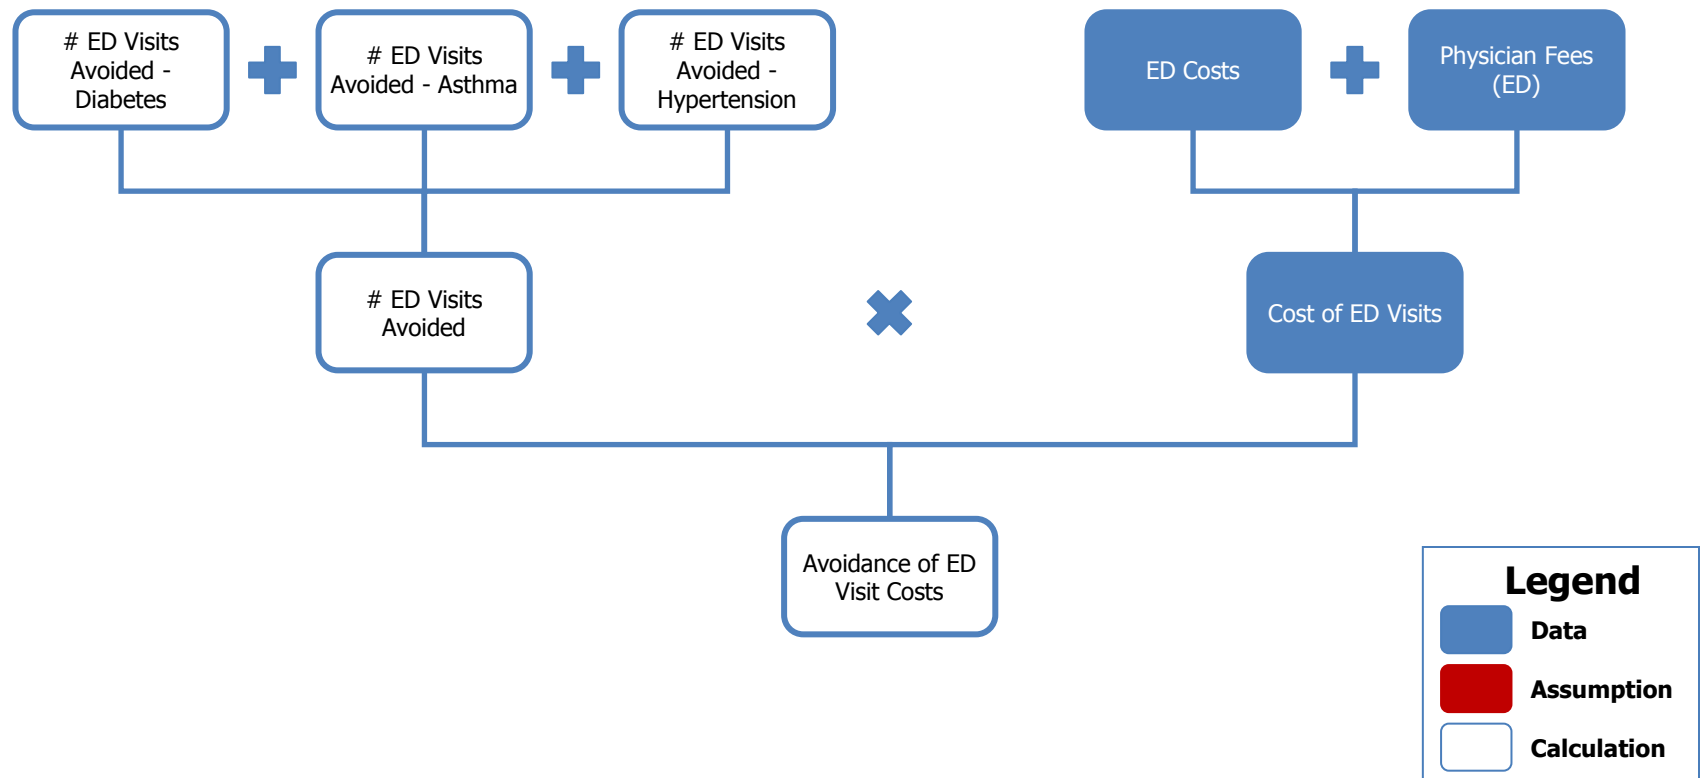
# ED Visits Avoided - Diabetes

# ED Visits Avoided - Asthma

# ED Visits Avoided - Hypertension

ED Costs

Physician Fees (ED)

# ED Visits Avoided

Cost of ED Visits

Avoidance of ED Visit Costs

Legend
Data
Assumption
Calculation